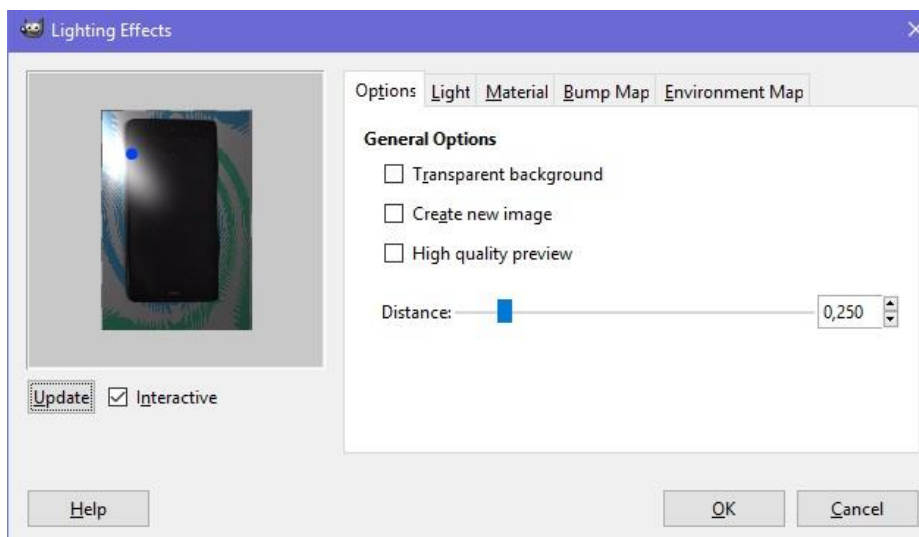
Lighting Effects

Options Light Material Bump Map Environment Map

General Options

Transparent background

Create new image

High quality preview

Distance: 0,250

Update Interactive

Help

OK Cancel